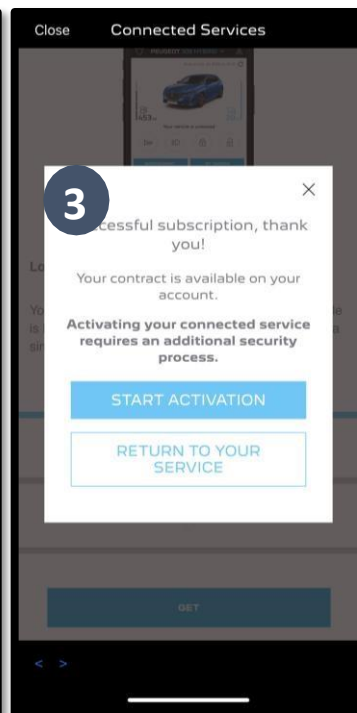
Close Connected Services

3

×

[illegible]cessful subscription, thank you!

Your contract is available on your account.

Activating your connected service requires an additional security process.

START ACTIVATION

RETURN TO YOUR SERVICE

GET

< >